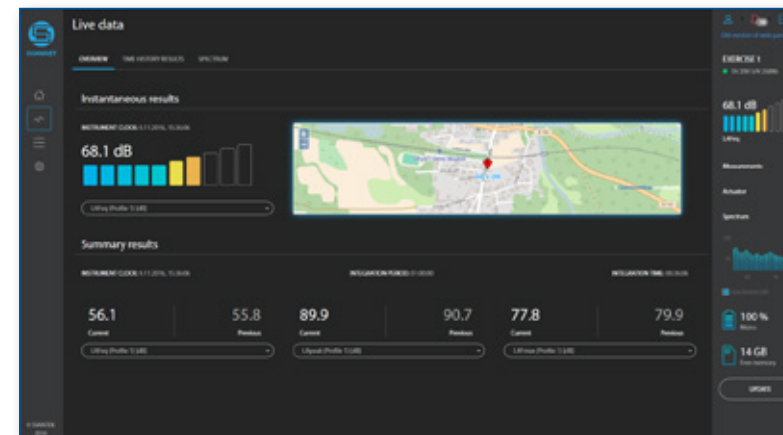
SVANTEK

Live data

OVERVIEW TIME HISTORY RESULTS SPECTRUM

Instantaneous results

INSTRUMENT CLOCK: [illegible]

68.1 dB

LAFeq (Profile 1) [dB]

Summary results

INSTRUMENT CLOCK: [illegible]

INTEGRATION PERIOD: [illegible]

INTEGRATION TIME: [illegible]

56.1
Current

55.8
Previous

LAFeq (Profile 1) [dB]

89.9
Current

90.7
Previous

LApeak (Profile 1) [dB]

77.8
Current

79.9
Previous

LAFmax (Profile 1) [dB]

© SVANTEK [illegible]

Old version of web panel

EXERCISE 1

68.1 dB

LAFeq

Measurements

Actuator

Spectrum

100 %

14 GB
Free memory

UPDATE